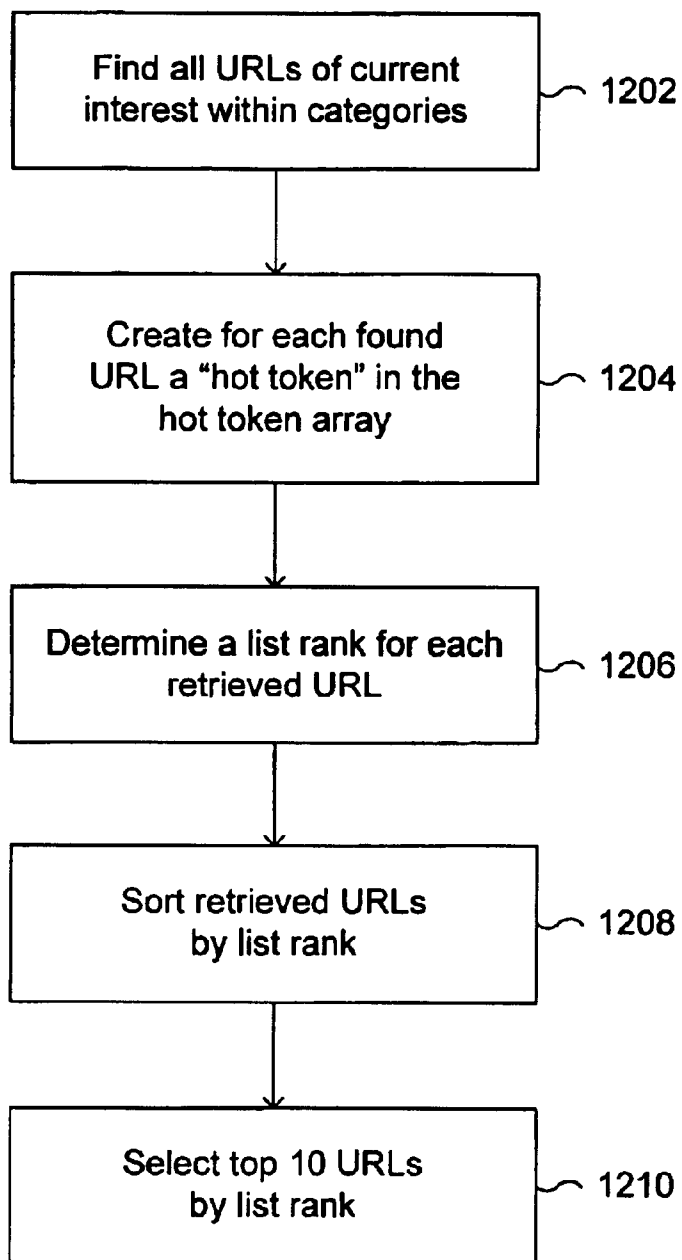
Find all URLs of current interest within categories

1202

Create for each found URL a “hot token” in the hot token array

1204

Determine a list rank for each retrieved URL

1206

Sort retrieved URLs by list rank

1208

Select top 10 URLs by list rank

1210